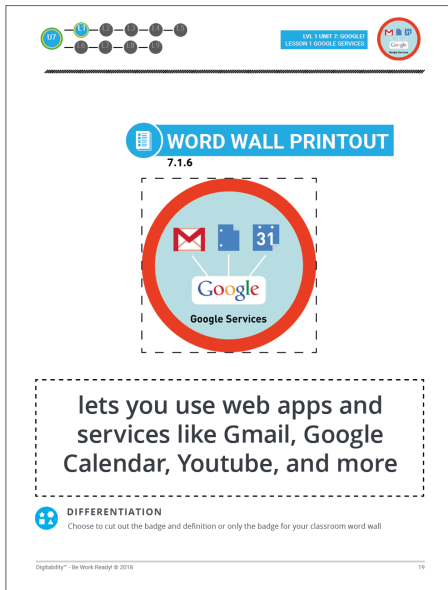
U7 L1 L2 L3 L4 L5 L6 L7 L8 L9

LVL 1 UNIT 7: GOOGLE!
LESSON 1 GOOGLE SERVICES

Google

WORD WALL PRINTOUT
7.1.6

31

Google
Google Services

lets you use web apps and services like Gmail, Google Calendar, Youtube, and more

DIFFERENTIATION
Choose to cut out the badge and definition or only the badge for your classroom word wall

Digitability™ - Be Work Ready! © 2018

19